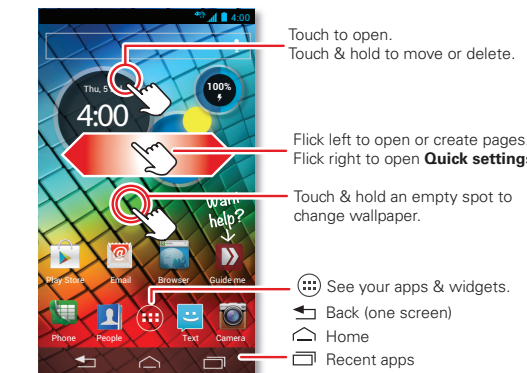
4:00

Thu, 5

4:00

100%

Want help?

Play Store
Email
Browser
Guide me

Phone
People
Text
Camera

Touch to open.
Touch & hold to move or delete.

Flick left to open or create pages
Flick right to open **Quick settings**

Touch & hold an empty spot to change wallpaper.

See your apps & widgets.
Back (one screen)
Home
Recent apps